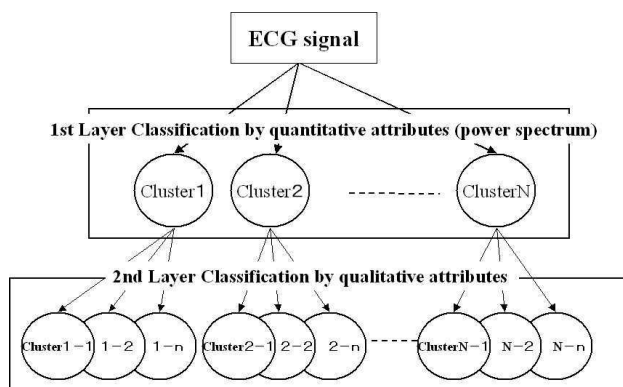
ECG signal

1st Layer Classification by quantitative attributes (power spectrum)

Cluster1

Cluster2

ClusterN

2nd Layer Classification by qualitative attributes

Cluster1−1

1−2

1−n

Cluster2−1

2−2

2−n

ClusterN−1

N−2

N−n